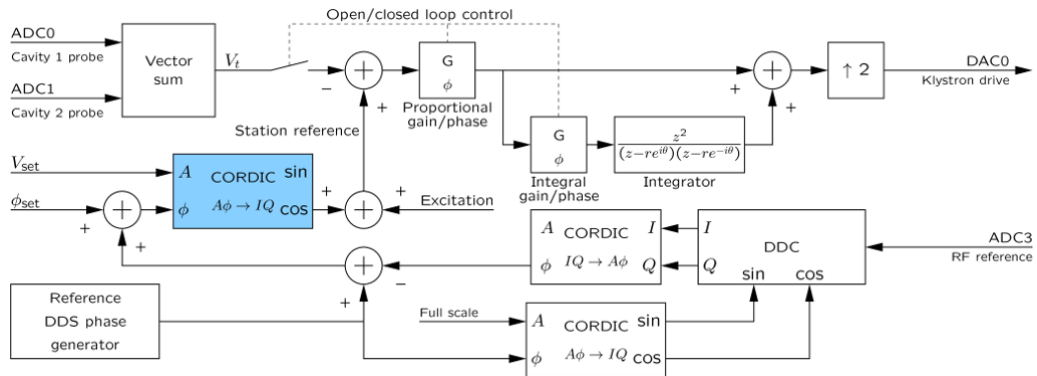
Open/closed loop control

ADC0
Cavity 1 probe

ADC1
Cavity 2 probe

Vector sum

$V_t$

−

+

G
$\phi$
Proportional gain/phase

+

+

$\uparrow 2$

DAC0
Klystron drive

Station reference

G
$\phi$
Integral gain/phase

$\frac{z^2}{(z-re^{i\theta})(z-re^{-i\theta})}$
Integrator

$V_{set}$

$A$ CORDIC sin
$\phi$ $A\phi \to IQ$ cos

$\phi_{set}$

+

+

+

+

Excitation

$A$ CORDIC $I$
$\phi$ $IQ \to A\phi$ $Q$

$I$
$Q$
DDC
sin cos

ADC3
RF reference

−

+

Reference DDS phase generator

Full scale

$A$ CORDIC sin
$\phi$ $A\phi \to IQ$ cos